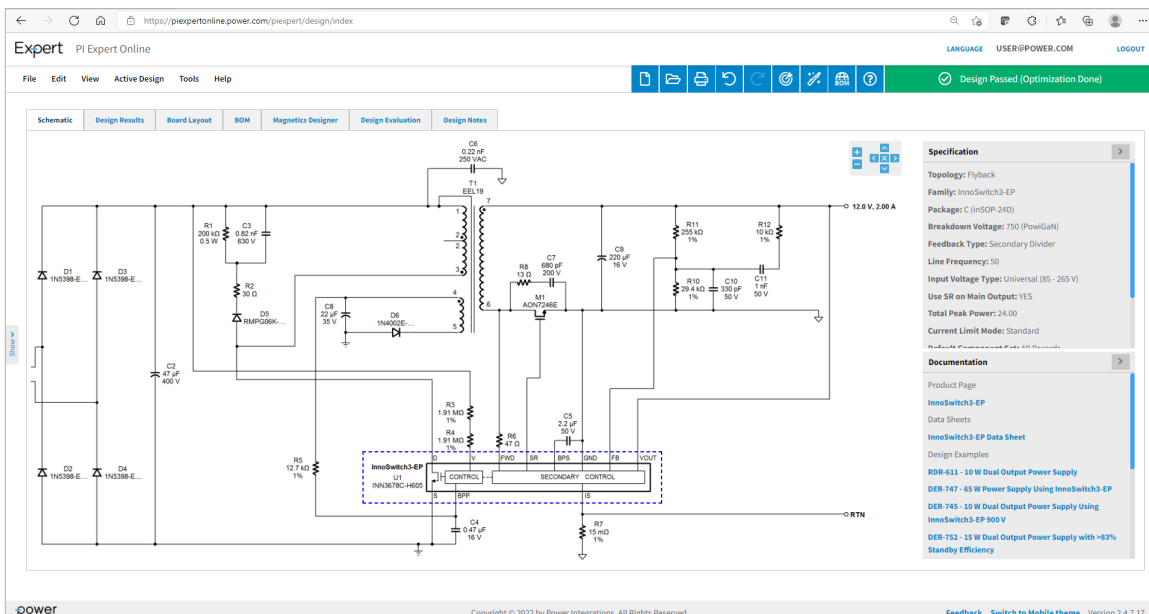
https://piexpertonline.power.com/piexpert/design/index

Expert PI Expert Online

LANGUAGE USER@POWER.COM LOGOUT

File Edit View Active Design Tools Help

Design Passed (Optimization Done)

Schematic | Design Results | Board Layout | BOM | Magnetics Designer | Design Evaluation | Design Notes

C6
0.22 nF
250 VAC

T1
EEL19

12.0 V, 2.00 A

R1
200 kΩ
0.5 W

C3
0.82 nF
630 V

R11
255 kΩ
1%

R12
10 kΩ
1%

C9
220 µF
16 V

R8
13 Ω

C7
680 pF
200 V

M1
AON7246E

R10
29.4 kΩ
1%

C10
330 pF
50 V

C11
1 nF
50 V

D1
1N5398-E...

D3
1N5398-E...

R2
30 Ω

D5
RMPG06K-...

C8
22 µF
35 V

D6
1N4002E-...

C2
47 µF
400 V

R3
1.91 MΩ
1%

R4
1.91 MΩ
1%

R6
47 Ω

C5
2.2 µF
50 V

R5
12.7 kΩ
1%

D2
1N5398-E...

D4
1N5398-E...

InnoSwitch3-EP
U1
INN3678C-H605

D V FWD SR BPS GND FB VOUT
CONTROL SECONDARY CONTROL
S BPP IS

C4
0.47 µF
16 V

R7
15 mΩ
1%

RTN

Show

Specification
Topology: Flyback
Family: InnoSwitch3-EP
Package: C (inSOP-24D)
Breakdown Voltage: 750 (PowiGaN)
Feedback Type: Secondary Divider
Line Frequency: 50
Input Voltage Type: Universal (85 - 265 V)
Use SR on Main Output: YES
Total Peak Power: 24.00
Current Limit Mode: Standard

Documentation
Product Page
InnoSwitch3-EP
Data Sheets
InnoSwitch3-EP Data Sheet
Design Examples
RDR-611 - 10 W Dual Output Power Supply
DER-747 - 65 W Power Supply Using InnoSwitch3-EP
DER-745 - 10 W Dual Output Power Supply Using InnoSwitch3-EP 900 V
DER-752 - 15 W Dual Output Power Supply with >83% Standby Efficiency

Power

Copyright © 2022 by Power Integrations. All Rights Reserved

Feedback Switch to Mobile theme Version 2.4.7.17